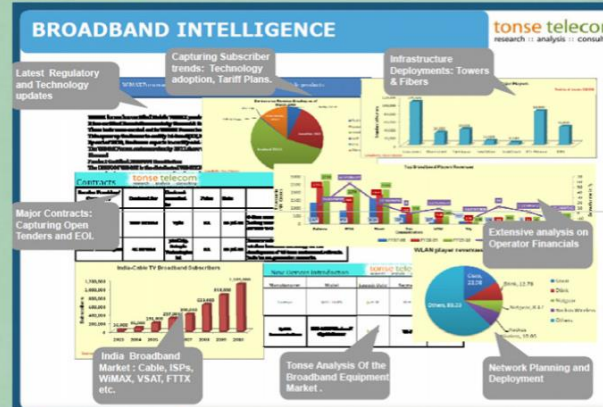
BROADBAND INTELLIGENCE

tonse telecom
research :: analysis :: consult

Latest Regulatory and Technology updates

Capturing Subscriber trends: Technology adoption, Tariff Plans.

Infrastructure Deployments: Towers & Fibers

Contracts

tonse telecom
research :: analysis :: consult

Major Contracts: Capturing Open Tenders and EOI.

Extensive analysis on Operator Financials

India-Cable TV Broadband Subscribers

WLAN player revenues

tonse telecom

India Broadband Market : Cable, ISPs, WiMAX, VSAT, FTTX etc.

Tonse Analysis Of the Broadband Equipment Market .

Network Planning and Deployment